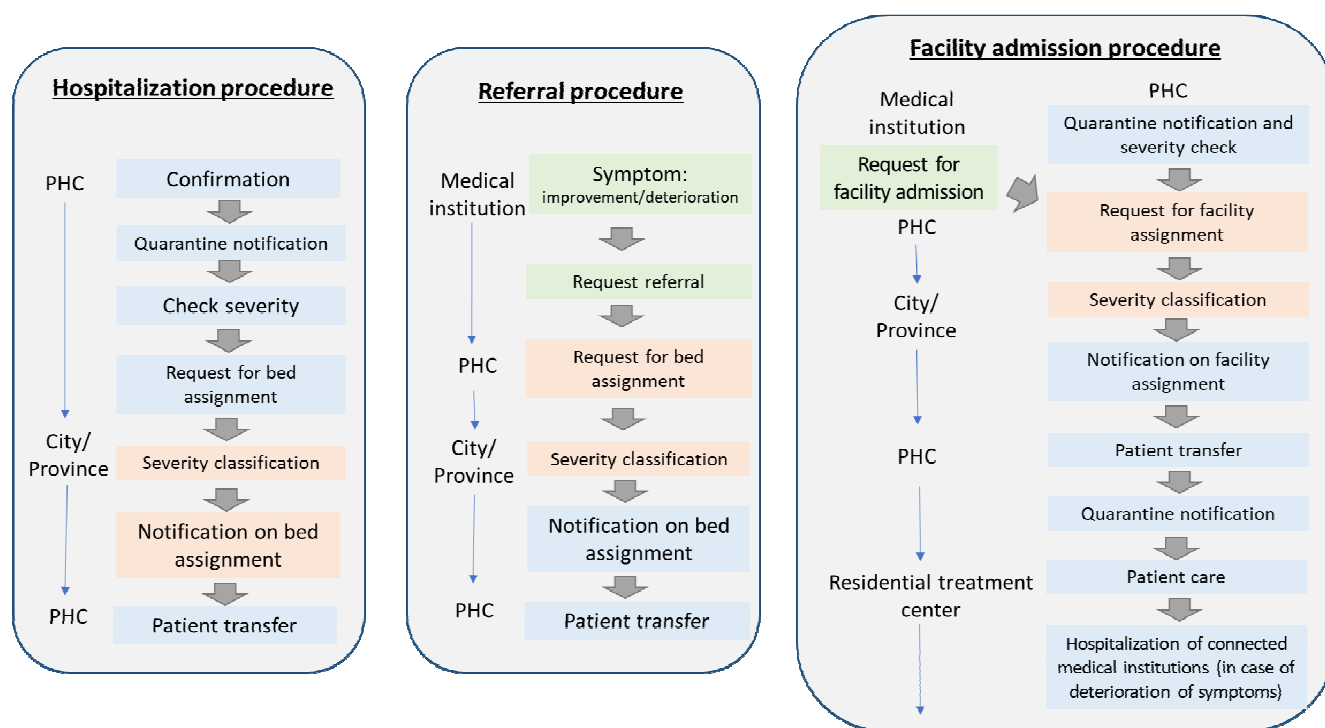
Hospitalization procedure

PHC

City/
Province

PHC

Confirmation

Quarantine notification

Check severity

Request for bed assignment

Severity classification

Notification on bed assignment

Patient transfer

Referral procedure

Medical institution

PHC

City/
Province

PHC

Symptom: improvement/deterioration

Request referral

Request for bed assignment

Severity classification

Notification on bed assignment

Patient transfer

Facility admission procedure

Medical institution

Request for facility admission

PHC

City/
Province

PHC

Residential treatment center

PHC

Quarantine notification and severity check

Request for facility assignment

Severity classification

Notification on facility assignment

Patient transfer

Quarantine notification

Patient care

Hospitalization of connected medical institutions (in case of deterioration of symptoms)